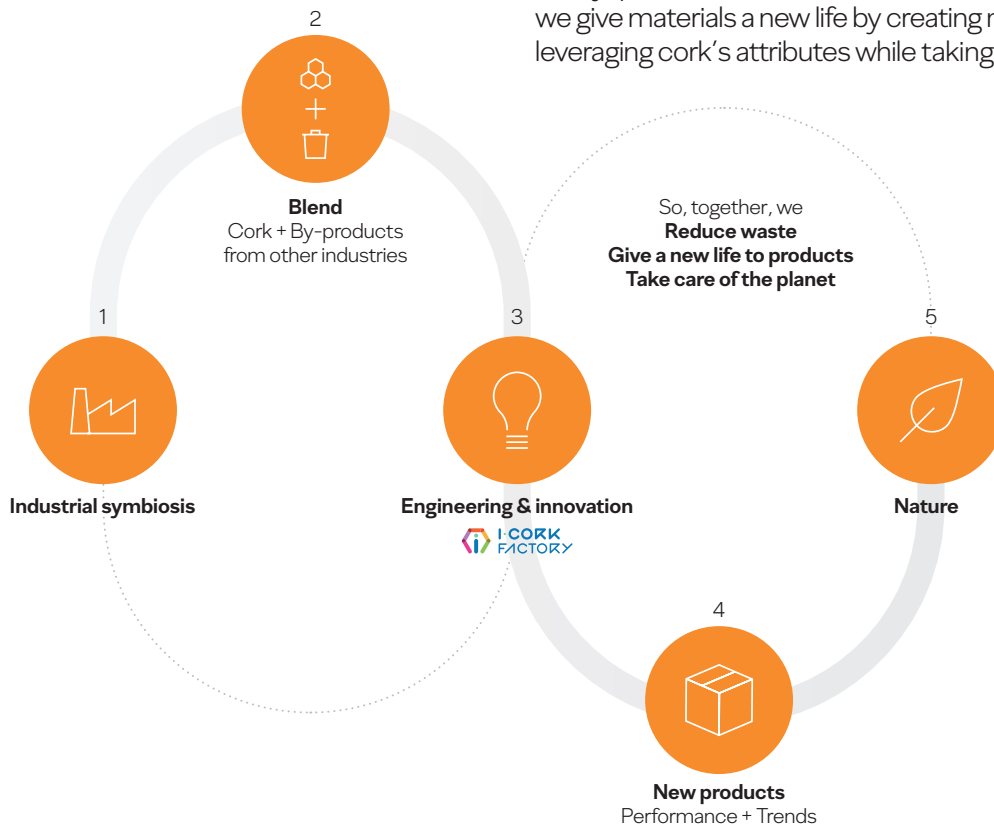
we give materials a new life by creating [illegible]
leveraging cork's attributes while taking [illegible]

2

Blend
Cork + By-products from other industries

So, together, we
Reduce waste
Give a new life to products
Take care of the planet

1

3

5

Industrial symbiosis

Engineering & innovation

I-CORK FACTORY

Nature

4

New products
Performance + Trends